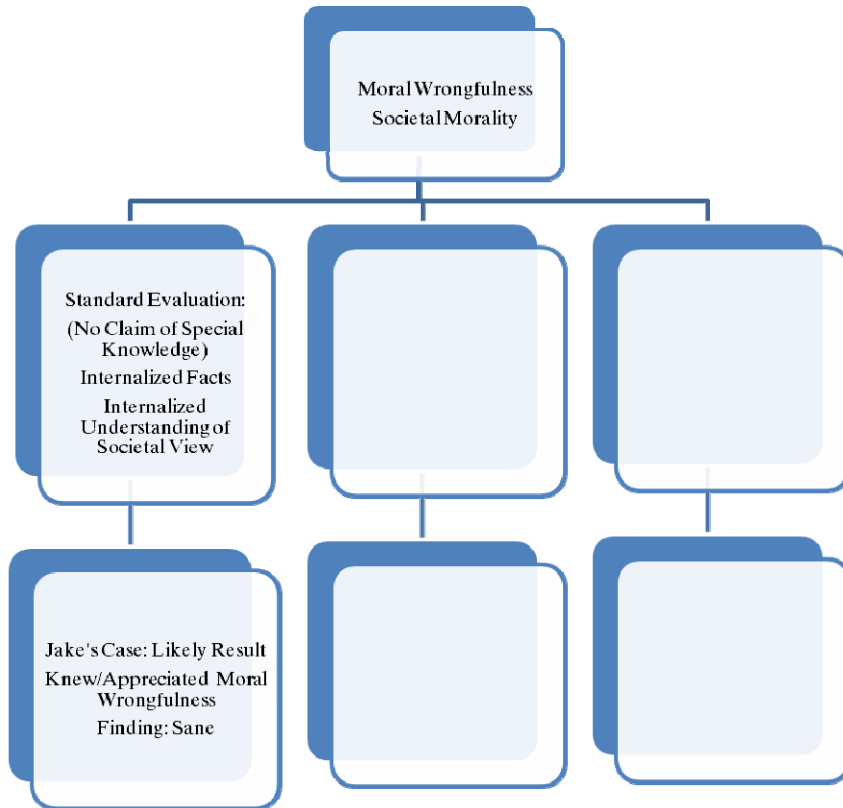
Moral Wrongfulness
Societal Morality

Standard Evaluation:
(No Claim of Special Knowledge)
Internalized Facts
Internalized Understanding of Societal View

Jake's Case: Likely Result
Knew/Appreciated Moral Wrongfulness
Finding: Sane